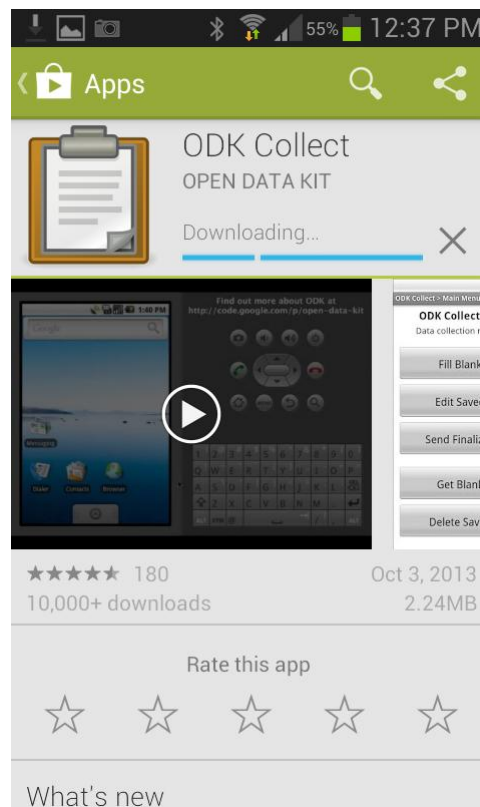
55% 12:37 PM

Apps

ODK Collect
OPEN DATA KIT
Downloading...

1:40 PM
Google
Messaging
Dialer Contacts Browser
Find out more about ODK at http://code.google.com/p/open-data-kit

ODK Collect > Main Menu
ODK Collect
Data collection
Fill Blank
Edit Saved
Send Finaliz
Get Blank
Delete Sav

★★★★★ 180
10,000+ downloads
Oct 3, 2013
2.24MB

Rate this app

What's new